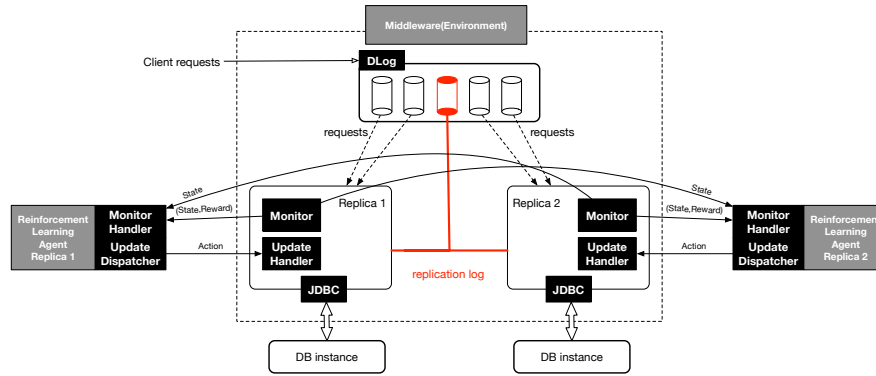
Middleware(Environment)

Client requests

DLog

requests

requests

State

State

(State,Reward)

(State,Reward)

Reinforcement Learning Agent Replica 1

Monitor Handler

Update Dispatcher

Action

Monitor

Update Handler

Replica 1

Replica 2

Monitor

Update Handler

Action

Monitor Handler

Update Dispatcher

Reinforcement Learning Agent Replica 2

replication log

JDBC

JDBC

DB instance

DB instance